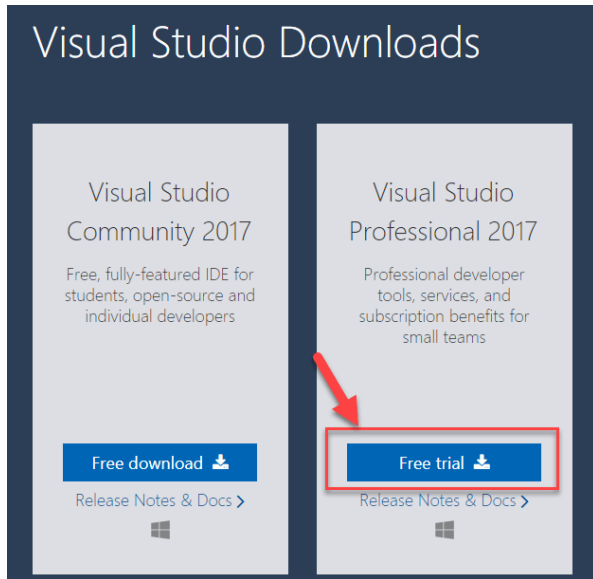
Visual Studio Downloads

Visual Studio Community 2017

Free, fully-featured IDE for students, open-source and individual developers

Free download

Release Notes & Docs >

Visual Studio Professional 2017

Professional developer tools, services, and subscription benefits for small teams

Free trial

Release Notes & Docs >